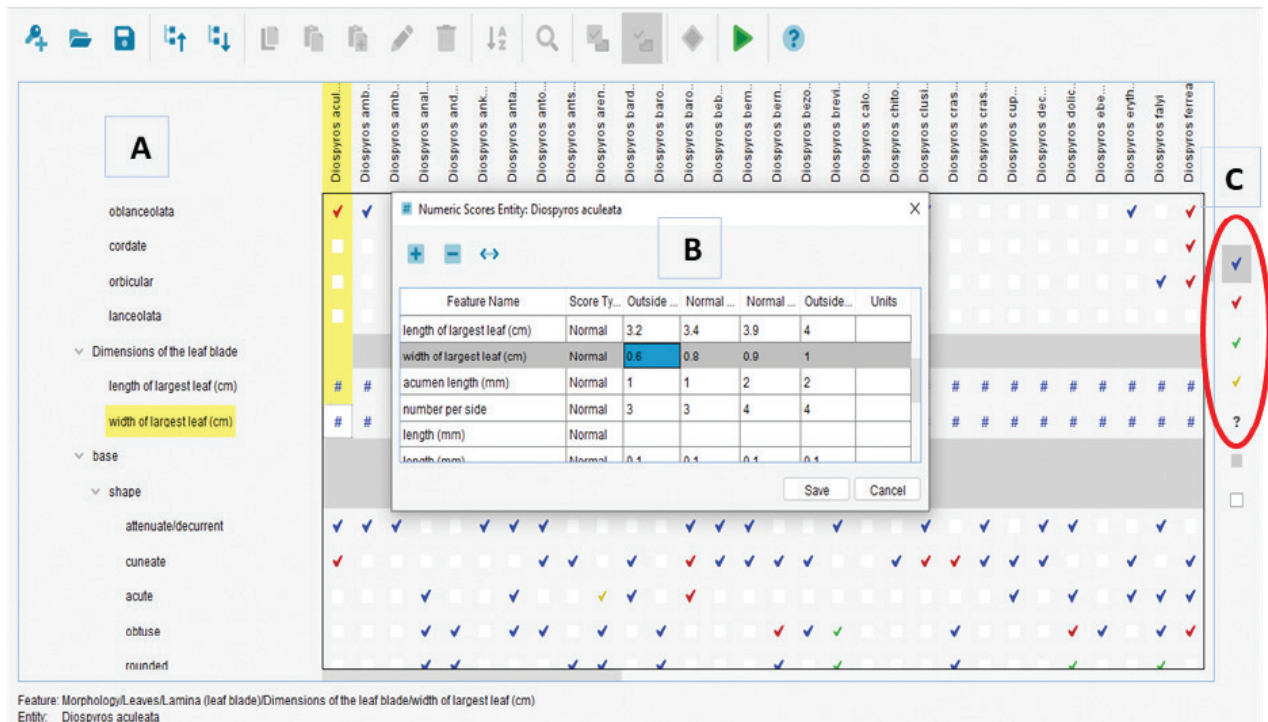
Diospyros acul... | Diospyros amb... | Diospyros amb... | Diospyros anal... | Diospyros and... | Diospyros ank... | Diospyros anta... | Diospyros anto... | Diospyros ants... | Diospyros aren... | Diospyros bard... | Diospyros baro... | Diospyros baro... | Diospyros beb... | Diospyros bern... | Diospyros bern... | Diospyros bezo... | Diospyros brevi... | Diospyros calo... | Diospyros chito... | Diospyros clusi... | Diospyros cras... | Diospyros cras... | Diospyros cup... | Diospyros dec... | Diospyros dolic... | Diospyros ebe... | Diospyros eryth... | Diospyros falyi | Diospyros ferrea

A

oblanceolata

cordate

orbicular

lanceolata

Dimensions of the leaf blade

length of largest leaf (cm)

width of largest leaf (cm)

base

shape

attenuate/decurrent

cuneate

acute

obtuse

rounded

Numeric Scores Entity: Diospyros aculeata

B

| Feature Name | Score Ty... | Outside ... | Normal ... | Normal ... | Outside... | Units |
|---|---|---|---|---|---|---|
| length of largest leaf (cm) | Normal | 3.2 | 3.4 | 3.9 | 4 | |
| width of largest leaf (cm) | Normal | 0.6 | 0.8 | 0.9 | 1 | |
| acumen length (mm) | Normal | 1 | 1 | 2 | 2 | |
| number per side | Normal | 3 | 3 | 4 | 4 | |
| length (mm) | Normal | | | | | |
| length (mm) | Normal | 0.1 | 0.1 | 0.1 | 0.1 | |

Save Cancel

C

?

Feature: Morphology/Leaves/Lamina (leaf blade)/Dimensions of the leaf blade/width of largest leaf (cm)
Entity: Diospyros aculeata